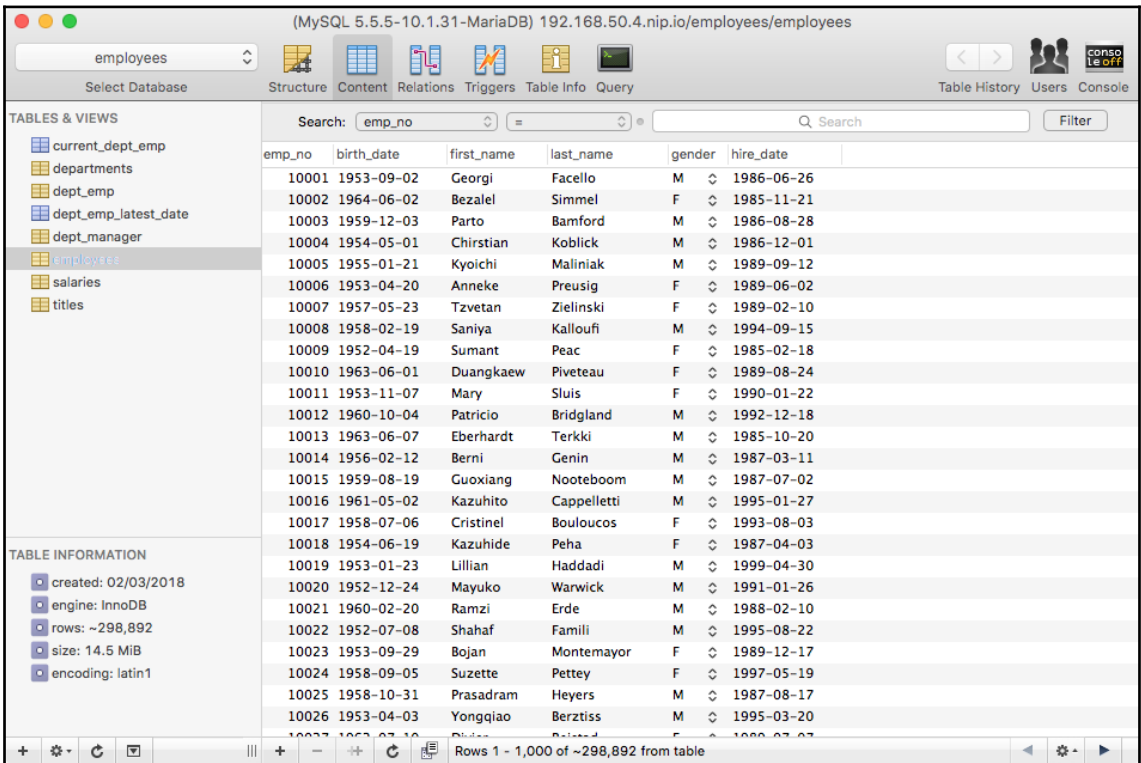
(MySQL 5.5.5-10.1.31-MariaDB) 192.168.50.4.nip.io/employees/employees

employees

Select Database

Structure Content Relations Triggers Table Info Query

Table History Users Console

conso le off

TABLES & VIEWS

current_dept_emp
departments
dept_emp
dept_emp_latest_date
dept_manager
employees
salaries
titles

Search: emp_no =

Search

Filter

| emp_no | birth_date | first_name | last_name | gender | hire_date |
|---|---|---|---|---|---|
| 10001 | 1953-09-02 | Georgi | Facello | M | 1986-06-26 |
| 10002 | 1964-06-02 | Bezalel | Simmel | F | 1985-11-21 |
| 10003 | 1959-12-03 | Parto | Bamford | M | 1986-08-28 |
| 10004 | 1954-05-01 | Chirstian | Koblick | M | 1986-12-01 |
| 10005 | 1955-01-21 | Kyoichi | Maliniak | M | 1989-09-12 |
| 10006 | 1953-04-20 | Anneke | Preusig | F | 1989-06-02 |
| 10007 | 1957-05-23 | Tzvetan | Zielinski | F | 1989-02-10 |
| 10008 | 1958-02-19 | Saniya | Kalloufi | M | 1994-09-15 |
| 10009 | 1952-04-19 | Sumant | Peac | F | 1985-02-18 |
| 10010 | 1963-06-01 | Duangkaew | Piveteau | F | 1989-08-24 |
| 10011 | 1953-11-07 | Mary | Sluis | F | 1990-01-22 |
| 10012 | 1960-10-04 | Patricio | Bridgland | M | 1992-12-18 |
| 10013 | 1963-06-07 | Eberhardt | Terkki | M | 1985-10-20 |
| 10014 | 1956-02-12 | Berni | Genin | M | 1987-03-11 |
| 10015 | 1959-08-19 | Guoxiang | Nooteboom | M | 1987-07-02 |
| 10016 | 1961-05-02 | Kazuhito | Cappelletti | M | 1995-01-27 |
| 10017 | 1958-07-06 | Cristinel | Bouloucos | F | 1993-08-03 |
| 10018 | 1954-06-19 | Kazuhide | Peha | F | 1987-04-03 |
| 10019 | 1953-01-23 | Lillian | Haddadi | M | 1999-04-30 |
| 10020 | 1952-12-24 | Mayuko | Warwick | M | 1991-01-26 |
| 10021 | 1960-02-20 | Ramzi | Erde | M | 1988-02-10 |
| 10022 | 1952-07-08 | Shahaf | Famili | M | 1995-08-22 |
| 10023 | 1953-09-29 | Bojan | Montemayor | F | 1989-12-17 |
| 10024 | 1958-09-05 | Suzette | Pettey | F | 1997-05-19 |
| 10025 | 1958-10-31 | Prasadram | Heyers | M | 1987-08-17 |
| 10026 | 1953-04-03 | Yongqiao | Berztiss | M | 1995-03-20 |

TABLE INFORMATION

created: 02/03/2018
engine: InnoDB
rows: ~298,892
size: 14.5 MiB
encoding: latin1

Rows 1 - 1,000 of ~298,892 from table